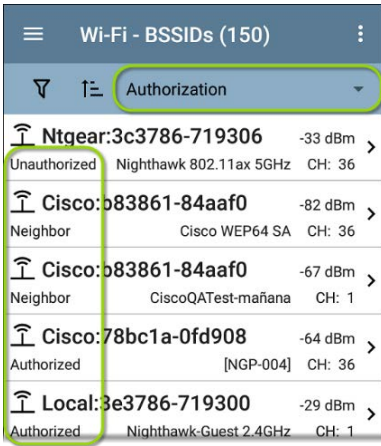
Wi-Fi - BSSIDs (150)

Authorization

Ntgear:3c3786-719306 -33 dBm
Unauthorized Nighthawk 802.11ax 5GHz CH: 36

Cisco:b83861-84aaf0 -82 dBm
Neighbor Cisco WEP64 SA CH: 36

Cisco:b83861-84aaf0 -67 dBm
Neighbor CiscoQATest-mañana CH: 1

Cisco:78bc1a-0fd908 -64 dBm
Authorized [NGP-004] CH: 36

Local:3e3786-719300 -29 dBm
Authorized Nighthawk-Guest 2.4GHz CH: 1